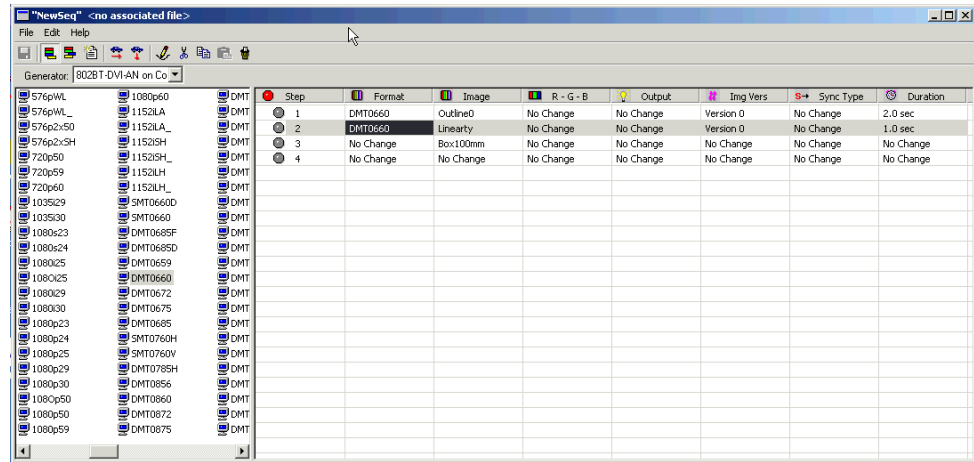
"NewSeq" <no associated file>

File Edit Help

Generator: 802BT-DVI-AN on Co

576pWL
576pWL_
576p2x50
576p2xSH
720p50
720p59
720p60
1035i29
1035i30
1080s23
1080s24
1080i25
1080i25
1080i29
1080i30
1080p23
1080p24
1080p25
1080p29
1080p30
1080p50
1080p50
1080p59

1080p60
1152iLA
1152iLA_
1152iSH
1152iSH_
1152iLH
1152iLH_
SMT0660D
SMT0660
DMT0685F
DMT0685D
DMT0659
DMT0660
DMT0672
DMT0675
DMT0685
SMT0760H
SMT0760V
DMT0785H
DMT0856
DMT0860
DMT0872
DMT0875

DMT
DMT
DMT
DMT
DMT
DMT
DMT
DMT
DMT
DMT
DMT
DMT
DMT
DMT
DMT
DMT
DMT
DMT
DMT
DMT
DMT
DMT
DMT

| Step | Format | Image | R - G - B | Output | Img Vers | Sync Type | Duration |
|---|---|---|---|---|---|---|---|
| 1 | DMT0660 | Outline0 | No Change | No Change | Version 0 | No Change | 2.0 sec |
| 2 | DMT0660 | Linearty | No Change | No Change | Version 0 | No Change | 1.0 sec |
| 3 | No Change | Box100mm | No Change | No Change | No Change | No Change | No Change |
| 4 | No Change | No Change | No Change | No Change | No Change | No Change | No Change |